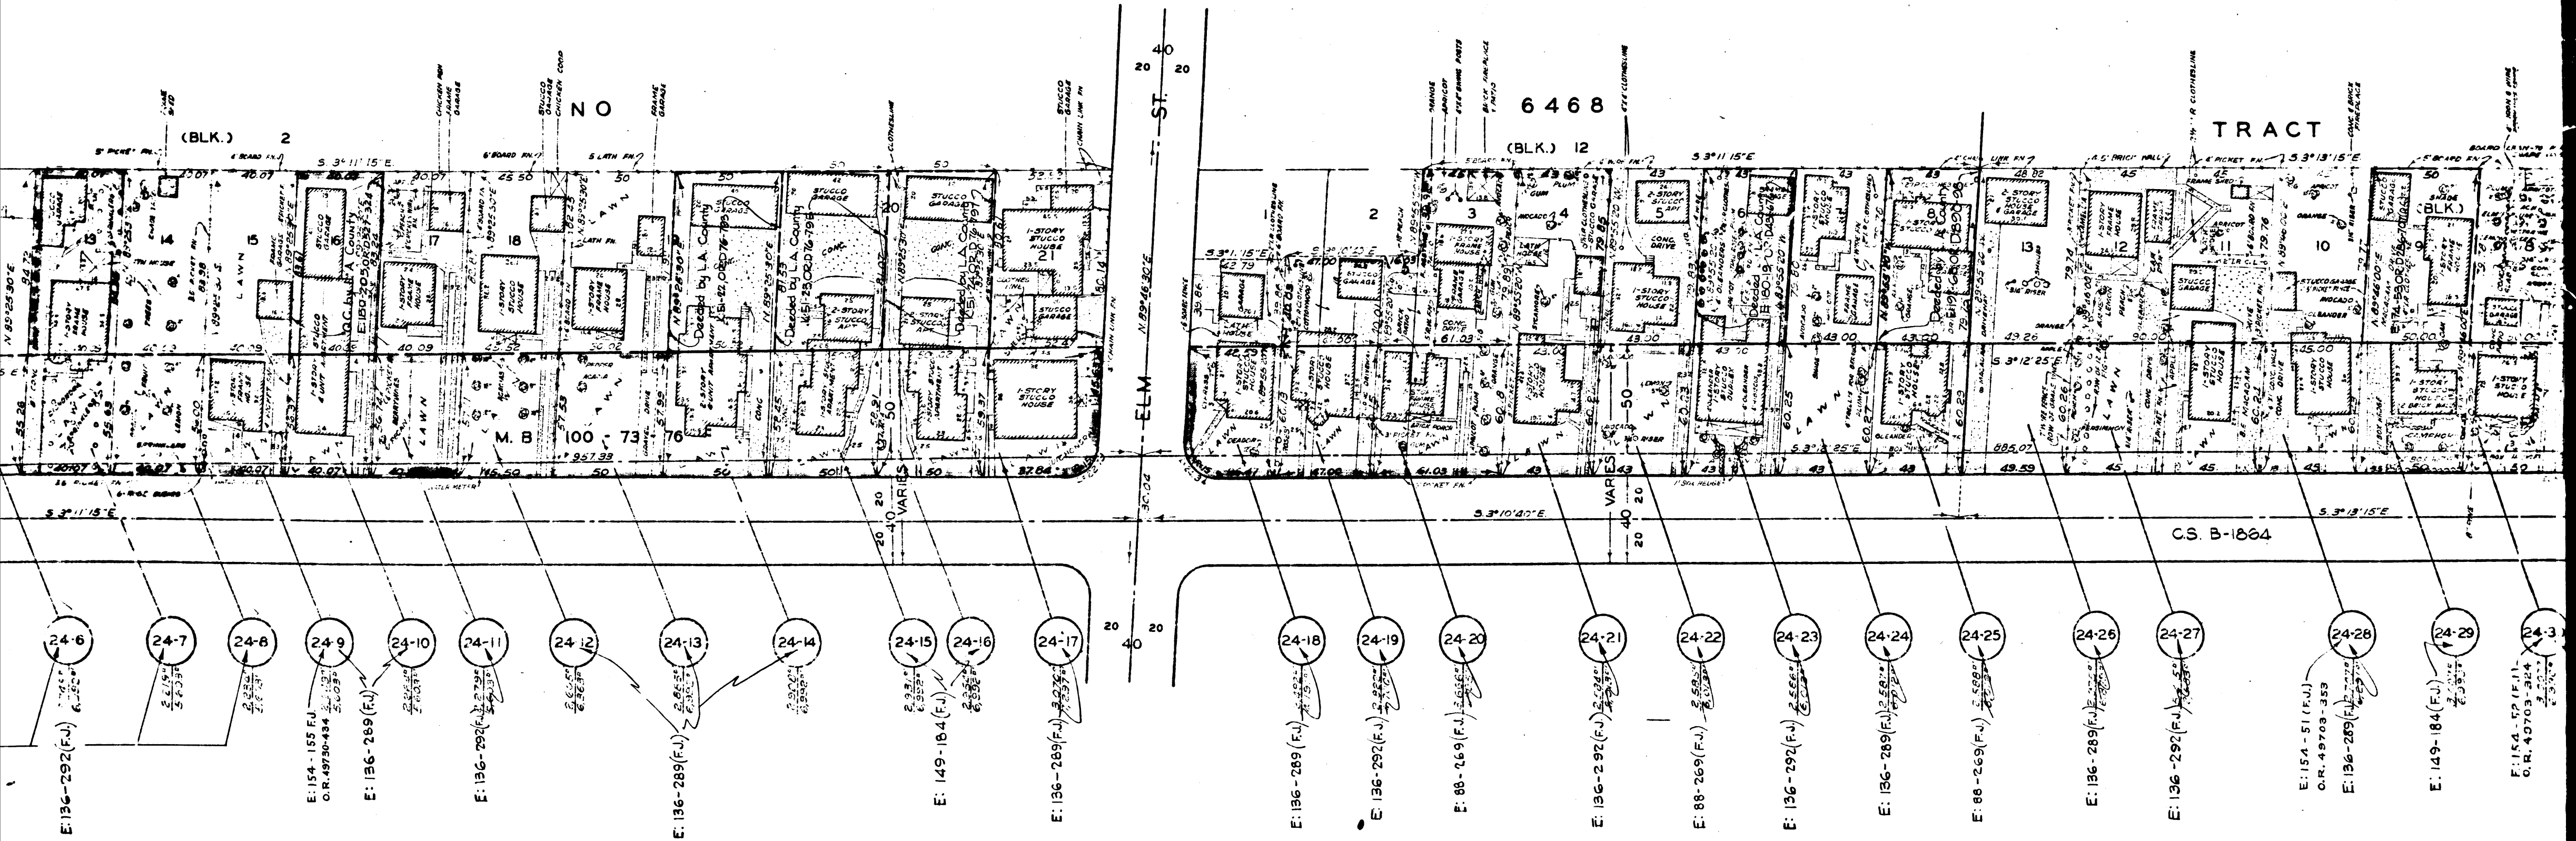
NO 6468 TRACT

(BLK.) 2

(BLK.) 12

(BLK.)

ELM ST.

40
20 20

S. 3°11'15"E.

S. 3°11'15"E

S. 3°13'15"E

S. 3°10'40"E.

S. 3°13'15"E

S. 3°12'25"E

N. 89°46'30"E

C.S. B-1884

M. B 100 - 73 76

VARIES

VARIES

50

20
40

20
40
20

20 40 20

14 15 17 18 20 21

1 2 3 4 5 6 8 13 12 11 10 9

LAWN

1-STORY STUCCO HOUSE

STUCCO GARAGE

Deeded by L.A. County

Deeded by L.A. County

Deeded by L.A. County

Q.C. by L.A. County

24-6 24-7 24-8 24-9 24-10 24-11 24-12 24-13 24-14 24-15 24-16 24-17 24-18 24-19 24-20 24-21 24-22 24-23 24-24 24-25 24-26 24-27 24-28 24-29 24-3

E: 136-292 (F.J.)

E: 154-155 F.J.
O.R. 49730-434

E: 136-289 (F.J.)

E: 136-292 (F.J.)

E: 136-289 (F.J.)

E: 149-184 (F.J.)

E: 136-289 (F.J.)

E: 136-289 (F.J.)

E: 136-292 (F.J.)

E: 88-269 (F.J.)

E: 136-292 (F.J.)

E: 88-269 (F.J.)

E: 136-292 (F.J.)

E: 136-289 (F.J.)

E: 88-269 (F.J.)

E: 136-289 (F.J.)

E: 136-292 (F.J.)

E: 154-51 (F.J.)
O.R. 49703-353
E: 136-289 (F.J.)

E: 149-184 (F.J.)

E: 154-52 (F.J.)
O.R. 49703-324